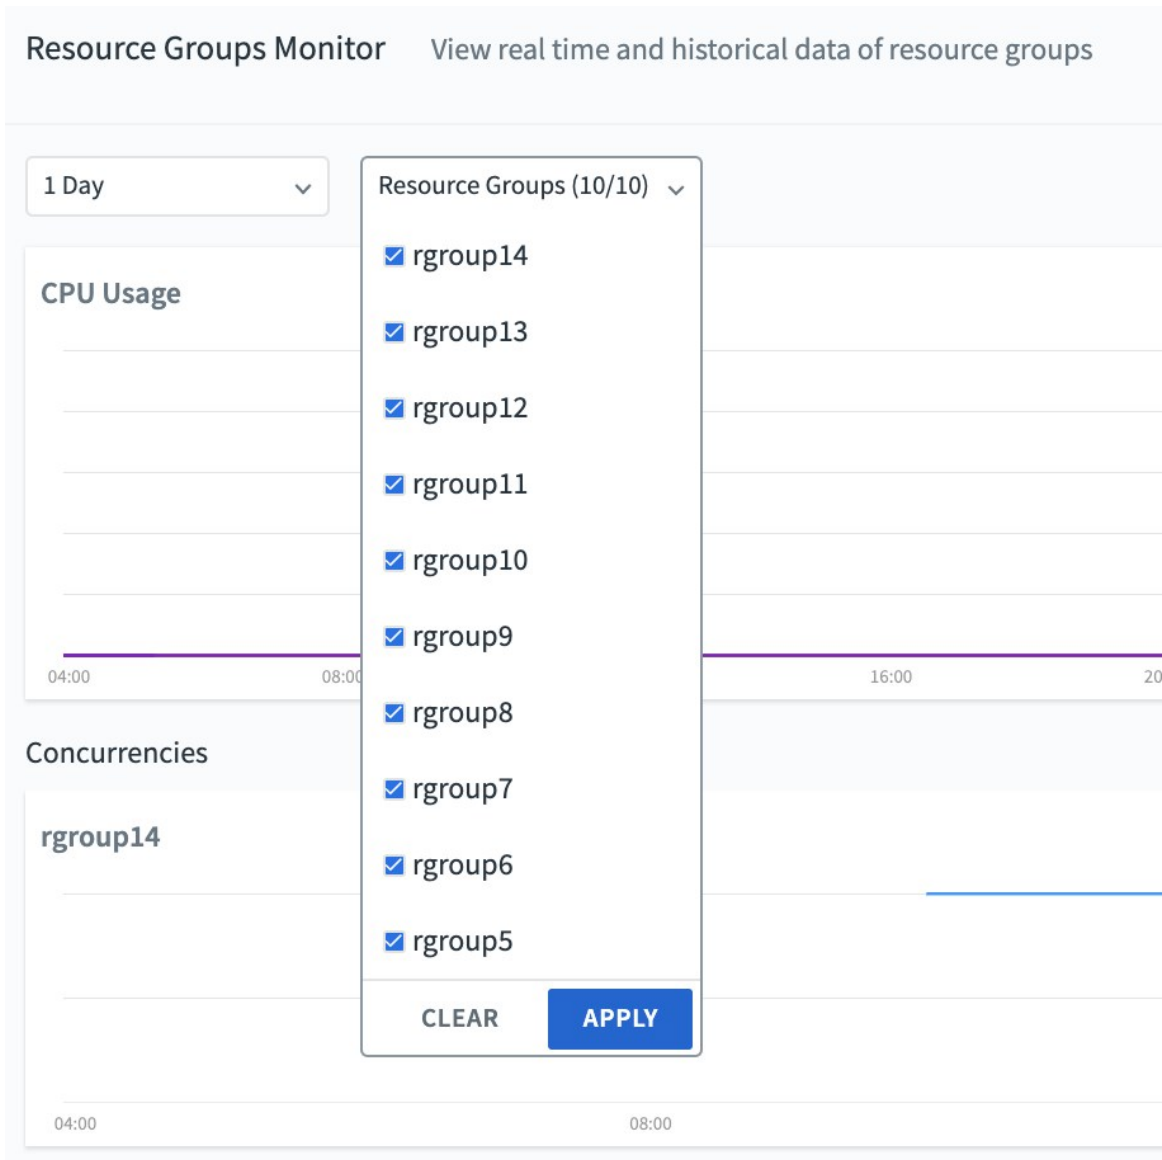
Resource Groups Monitor View real time and historical data of resource groups

1 Day

Resource Groups (10/10)

rgroup14
rgroup13
rgroup12
rgroup11
rgroup10
rgroup9
rgroup8
rgroup7
rgroup6
rgroup5

CLEAR APPLY

CPU Usage

04:00 08:00 16:00 20

Concurrencies

rgroup14

04:00 08:00